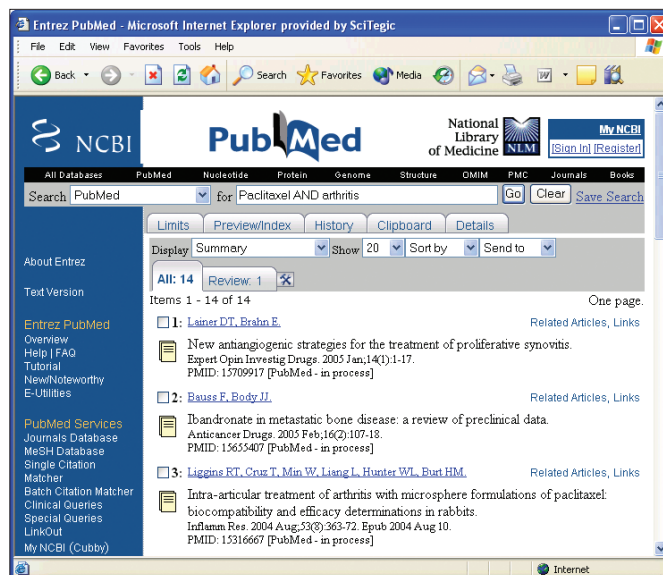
Entrez PubMed - Microsoft Internet Explorer provided by SciTegic

File Edit View Favorites Tools Help

Back Search Favorites Media

NCBI PubMed National Library of Medicine NLM My NCBI [Sign In] [Register]

All Databases PubMed Nucleotide Protein Genome Structure OMIM PMC Journals Books

Search PubMed for Paclitaxel AND arthritis Go Clear Save Search

Limits Preview/Index History Clipboard Details

Display Summary Show 20 Sort by Send to

All: 14 Review: 1

About Entrez

Text Version

Entrez PubMed
Overview
Help | FAQ
Tutorial
New/Noteworthy
E-Utilities

PubMed Services
Journals Database
MeSH Database
Single Citation Matcher
Batch Citation Matcher
Clinical Queries
Special Queries
LinkOut
My NCBI (Cubby)

Items 1 - 14 of 14 One page.

1: Lainer DT, Brahn E. Related Articles, Links

New antiangiogenic strategies for the treatment of proliferative synovitis.
Expert Opin Investig Drugs. 2005 Jan;14(1):1-17.
PMID: 15709917 [PubMed - in process]

2: Bauss F, Body JJ. Related Articles, Links

Ibandronate in metastatic bone disease: a review of preclinical data.
Anticancer Drugs. 2005 Feb;16(2):107-18.
PMID: 15655407 [PubMed - in process]

3: Liggins RT, Cruz T, Min W, Liang L, Hunter WL, Burt HM. Related Articles, Links

Intra-articular treatment of arthritis with microsphere formulations of paclitaxel: biocompatibility and efficacy determinations in rabbits.
Inflamm Res. 2004 Aug;53(8):363-72. Epub 2004 Aug 10.
PMID: 15316667 [PubMed - in process]

Internet